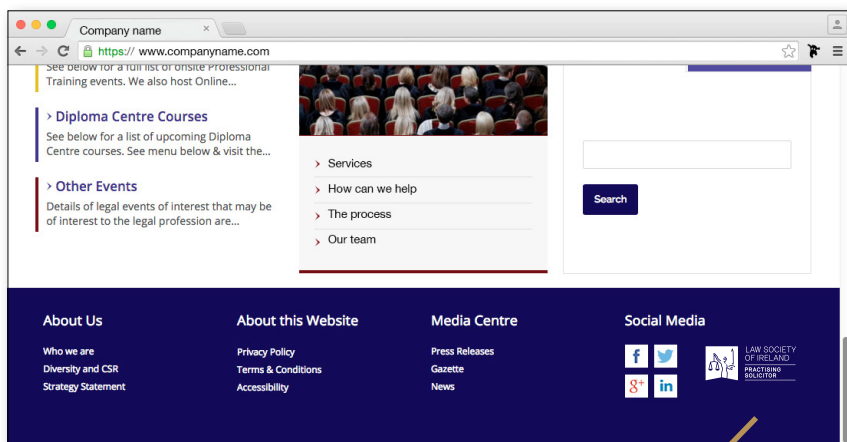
Company name

https:// www.companyname.com

See below for a full list of onsite Professional Training events. We also host Online...

› Diploma Centre Courses

See below for a list of upcoming Diploma Centre courses. See menu below & visit the...

› Other Events

Details of legal events of interest that may be of interest to the legal profession are...

› Services
› How can we help
› The process
› Our team

Search

About Us
Who we are
Diversity and CSR
Strategy Statement

About this Website
Privacy Policy
Terms & Conditions
Accessibility

Media Centre
Press Releases
Gazette
News

Social Media
f
g+
in

LAW SOCIETY OF IRELAND
PRACTISING SOLICITOR